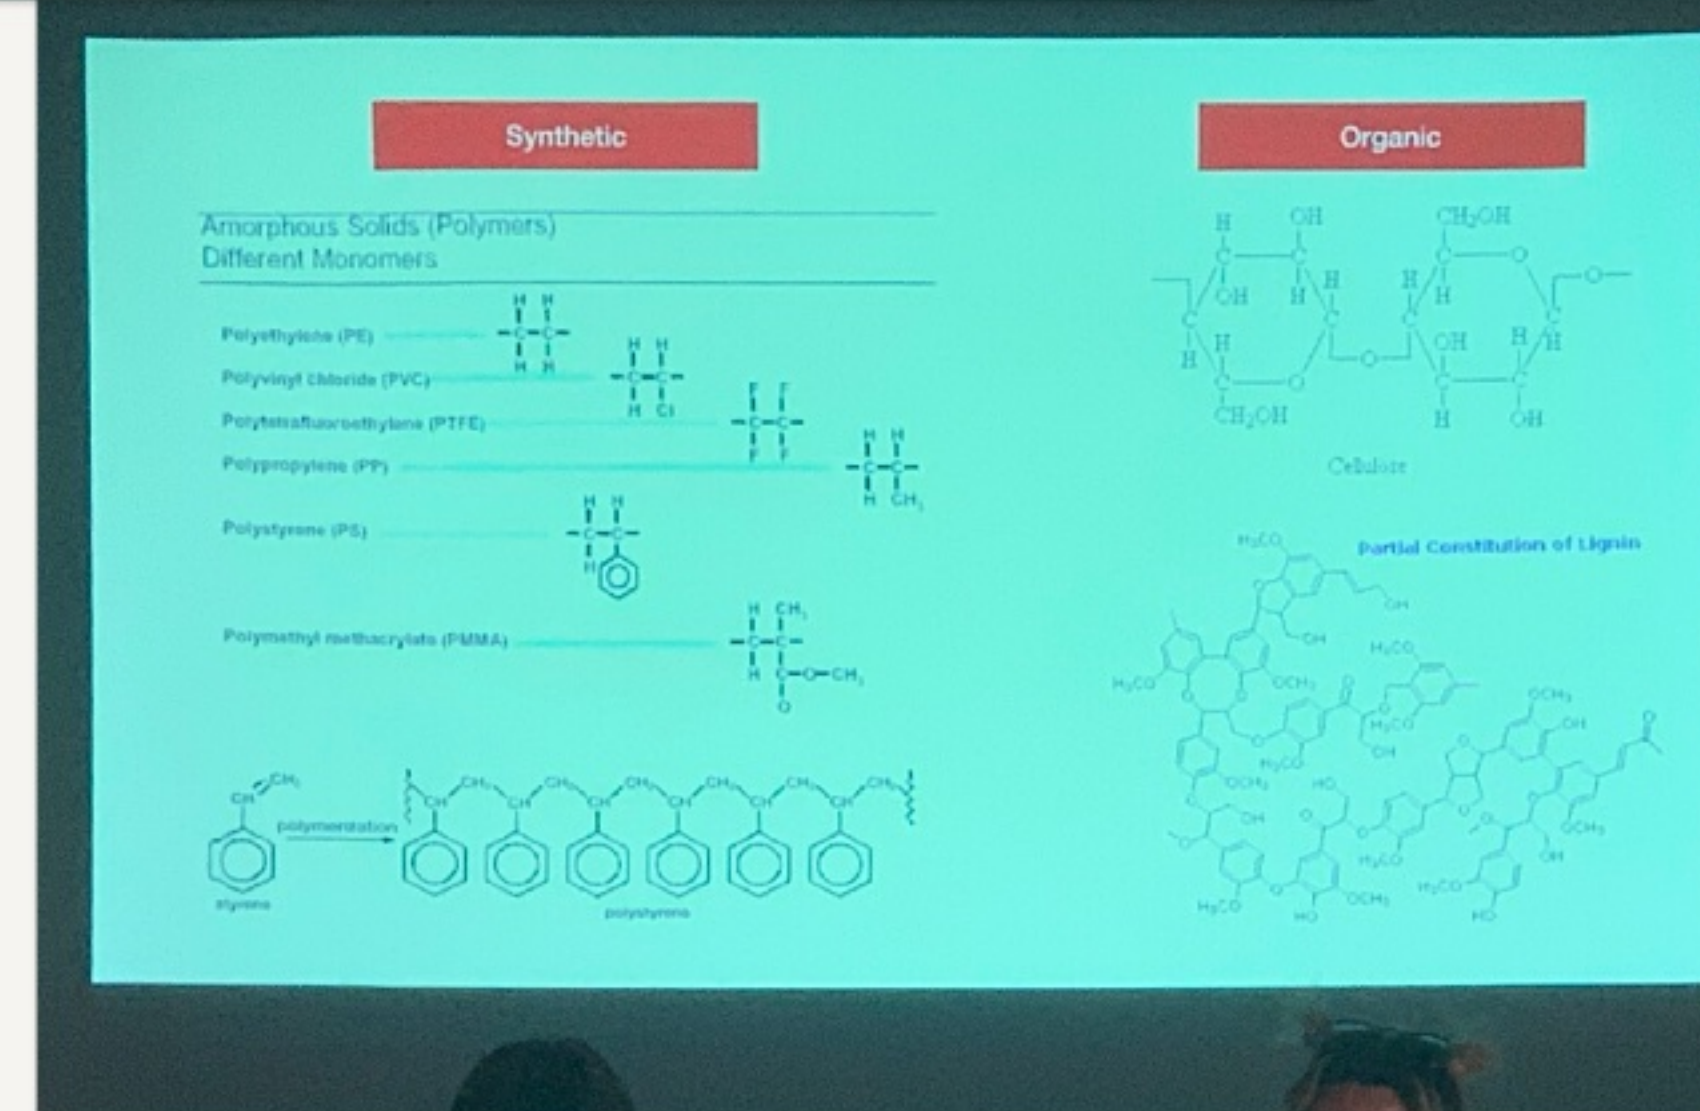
Synthetic

Organic

Amorphous Solids (Polymers)
Different Monomers

Polyethylene (PE)

Polyvinyl chloride (PVC)

Polytetrafluoroethylene (PTFE)

Polypropylene (PP)

Polystyrene (PS)

Polymethyl methacrylate (PMMA)

polymerization

styrene

polystyrene

Cellulose

Partial Constitution of Lignin